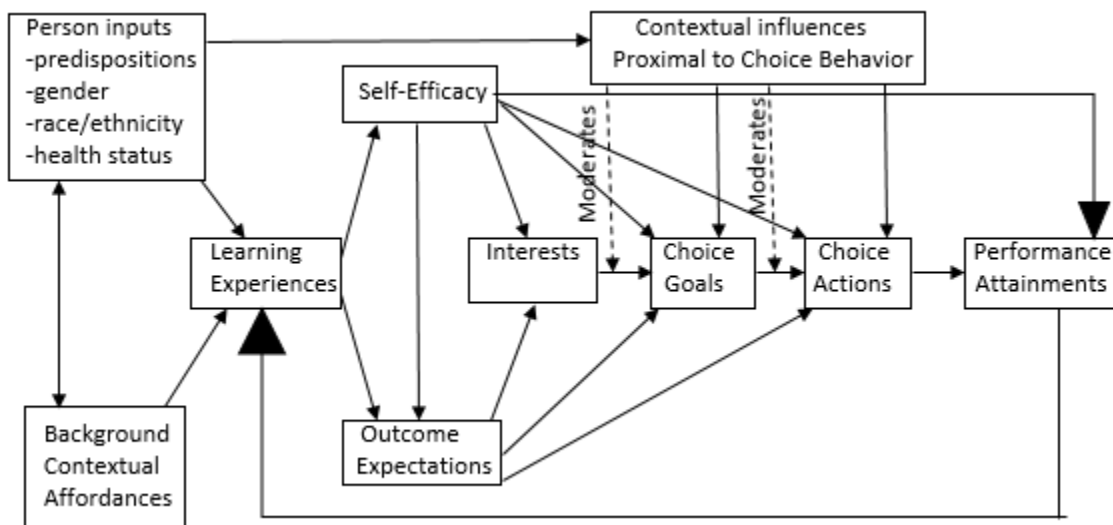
Person inputs
-predispositions
-gender
-race/ethnicity
-health status

Contextual influences
Proximal to Choice Behavior

Self-Efficacy

Moderates

Moderates

Learning Experiences

Interests

Choice Goals

Choice Actions

Performance Attainments

Background Contextual Affordances

Outcome Expectations